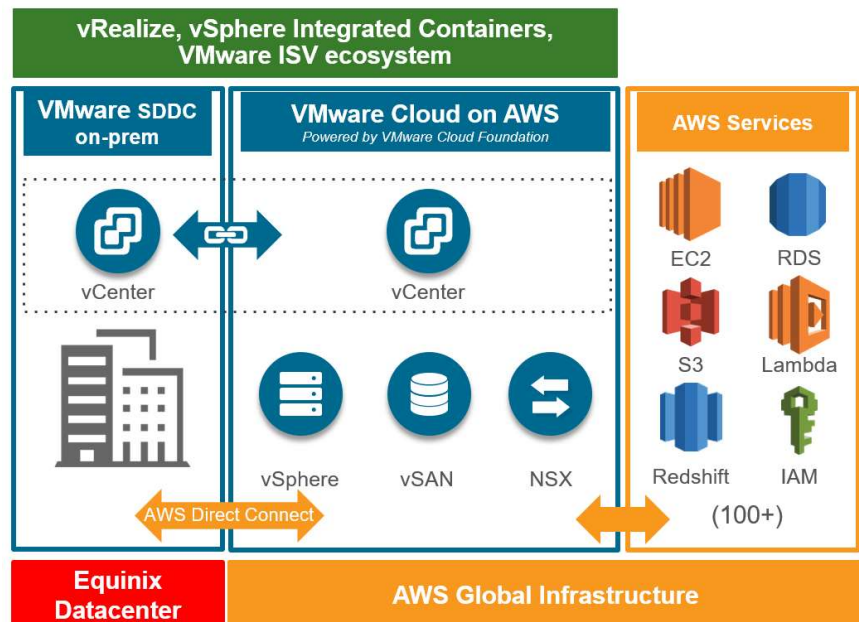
vRealize, vSphere Integrated Containers, VMware ISV ecosystem

VMware SDDC on-prem

vCenter

VMware Cloud on AWS
Powered by VMware Cloud Foundation

vCenter

vSphere

vSAN

NSX

AWS Direct Connect

AWS Services

EC2

RDS

S3

Lambda

Redshift

IAM

(100+)

Equinix Datacenter

AWS Global Infrastructure